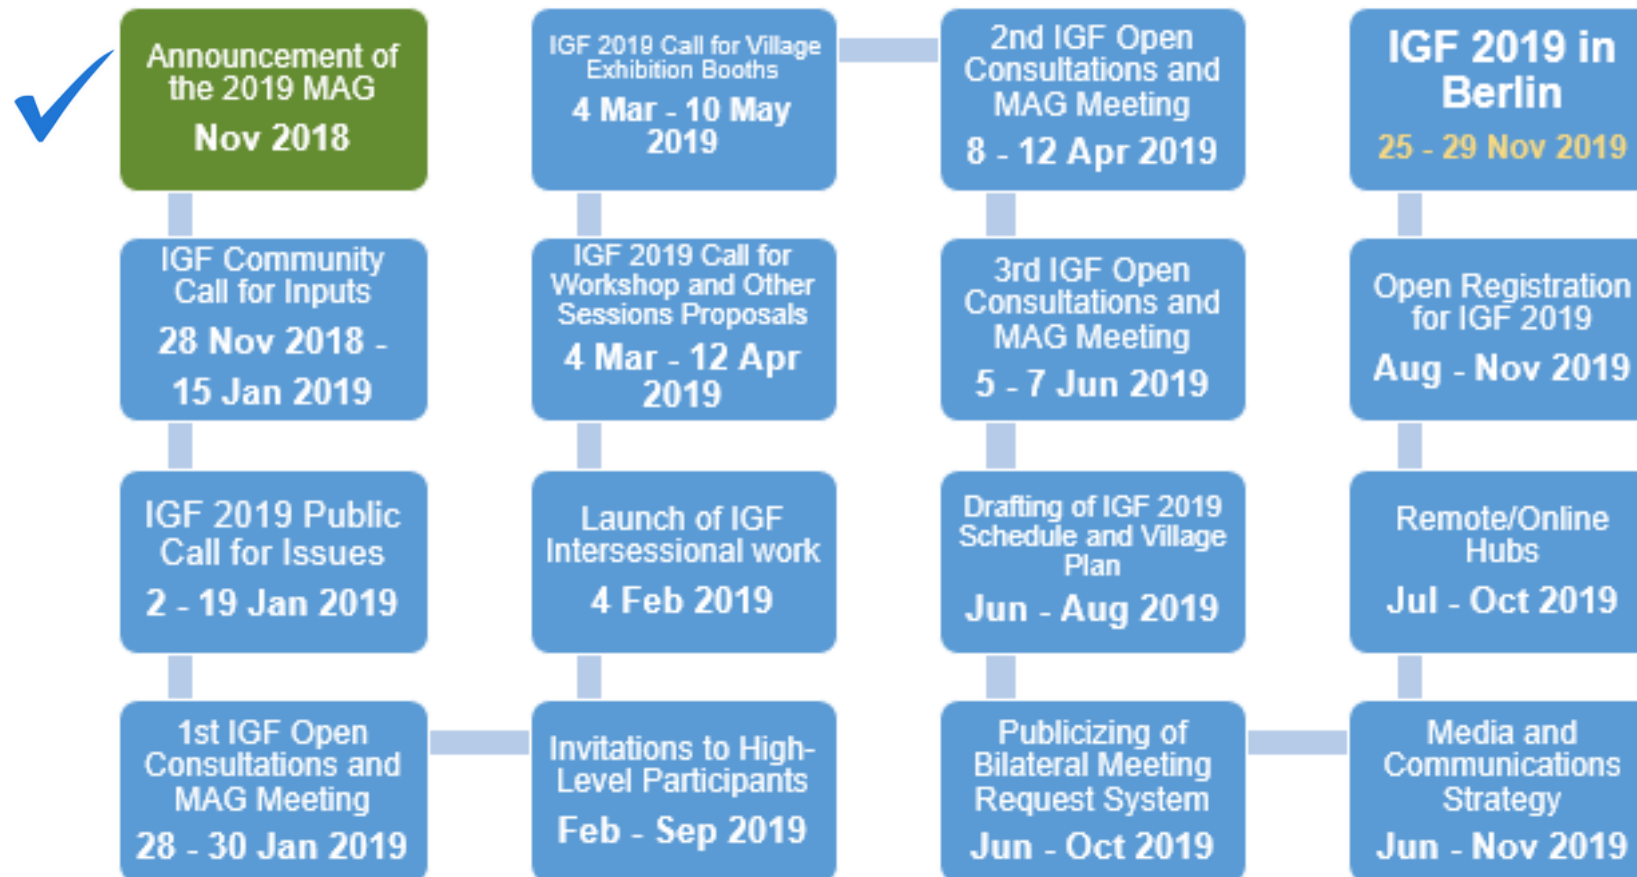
Announcement of the 2019 MAG
Nov 2018

IGF Community Call for Inputs
28 Nov 2018 - 15 Jan 2019

IGF 2019 Public Call for Issues
2 - 19 Jan 2019

1st IGF Open Consultations and MAG Meeting
28 - 30 Jan 2019

Invitations to High-Level Participants
Feb - Sep 2019

Launch of IGF Intersessional work
4 Feb 2019

IGF 2019 Call for Workshop and Other Sessions Proposals
4 Mar - 12 Apr 2019

IGF 2019 Call for Village Exhibition Booths
4 Mar - 10 May 2019

2nd IGF Open Consultations and MAG Meeting
8 - 12 Apr 2019

3rd IGF Open Consultations and MAG Meeting
5 - 7 Jun 2019

Drafting of IGF 2019 Schedule and Village Plan
Jun - Aug 2019

Publicizing of Bilateral Meeting Request System
Jun - Oct 2019

Media and Communications Strategy
Jun - Nov 2019

Remote/Online Hubs
Jul - Oct 2019

Open Registration for IGF 2019
Aug - Nov 2019

IGF 2019 in Berlin
25 - 29 Nov 2019